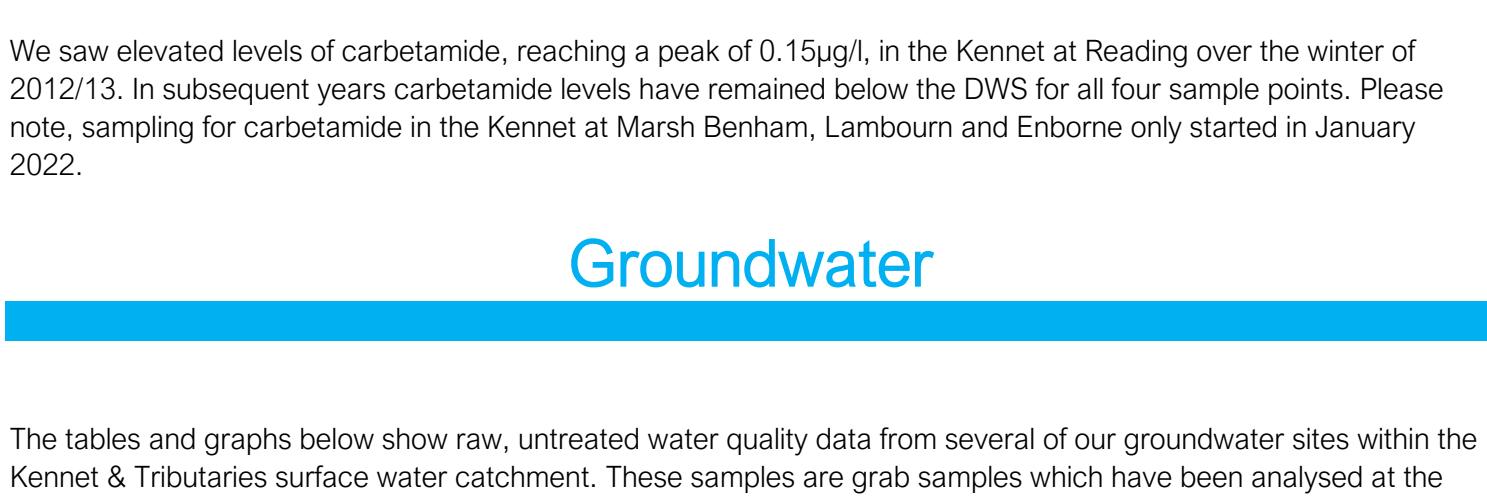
We saw elevated levels of carbetamide, reaching a peak of 0.15µg/l, in the Kennet at Reading over the winter of 2012/13. In subsequent years carbetamide levels have remained below the DWS for all four sample points. Please note, sampling for carbetamide in the Kennet at Marsh Benham, Lambourn and Enborne only started in January 2022.

Groundwater

The tables and graphs below show raw, untreated water quality data from several of our groundwater sites within the Kennet & Tributaries surface water catchment. These samples are grab samples which have been analysed at the